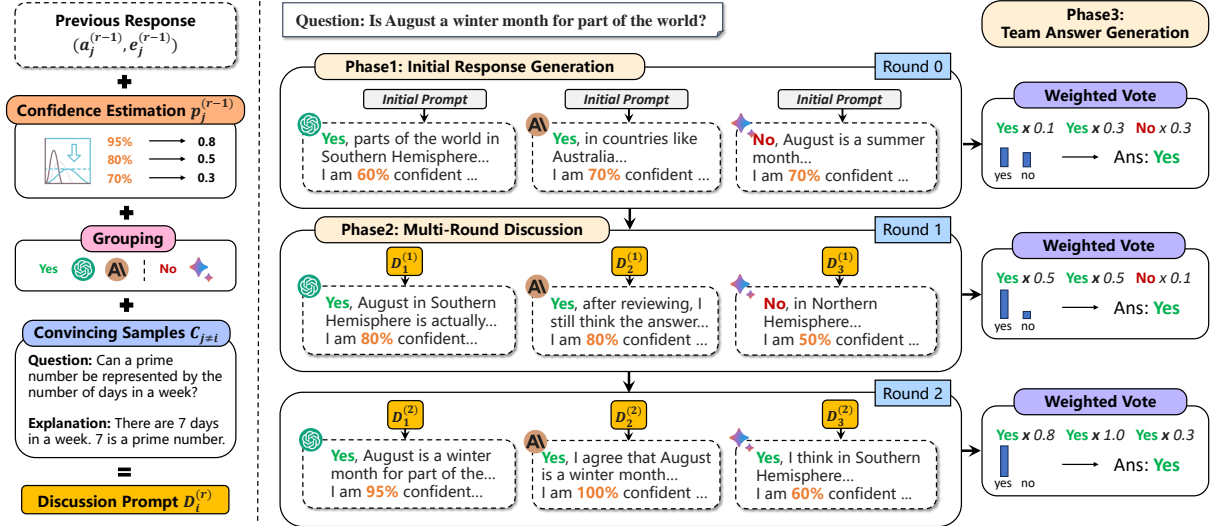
Previous Response
$(a_j^{(r-1)}, e_j^{(r-1)})$

Confidence Estimation $p_j^{(r-1)}$

95% → 0.8
80% → 0.5
70% → 0.3

Grouping

Yes | No

Convincing Samples $C_{j\neq i}$

Question: Can a prime number be represented by the number of days in a week?

Explanation: There are 7 days in a week. 7 is a prime number.

=

Discussion Prompt $D_i^{(r)}$

Question: Is August a winter month for part of the world?

Phase1: Initial Response Generation

Round 0

Initial Prompt

Yes, parts of the world in Southern Hemisphere... I am 60% confident ...

Initial Prompt

Yes, in countries like Australia... I am 70% confident ...

Initial Prompt

No, August is a summer month... I am 70% confident ...

Phase2: Multi-Round Discussion

Round 1

$D_1^{(1)}$

Yes, August in Southern Hemisphere is actually... I am 80% confident...

$D_2^{(1)}$

Yes, after reviewing, I still think the answer... I am 80% confident...

$D_3^{(1)}$

No, in Northern Hemisphere... I am 50% confident ...

Round 2

$D_1^{(2)}$

Yes, August is a winter month for part of the... I am 95% confident...

$D_2^{(2)}$

Yes, I agree that August is a winter month... I am 100% confident ...

$D_3^{(2)}$

Yes, I think in Southern Hemisphere... I am 60% confident ...

Phase3: Team Answer Generation

Weighted Vote

Yes x 0.1 Yes x 0.3 No x 0.3

yes no

Ans: Yes

Weighted Vote

Yes x 0.5 Yes x 0.5 No x 0.1

yes no

Ans: Yes

Weighted Vote

Yes x 0.8 Yes x 1.0 Yes x 0.3

yes no

Ans: Yes